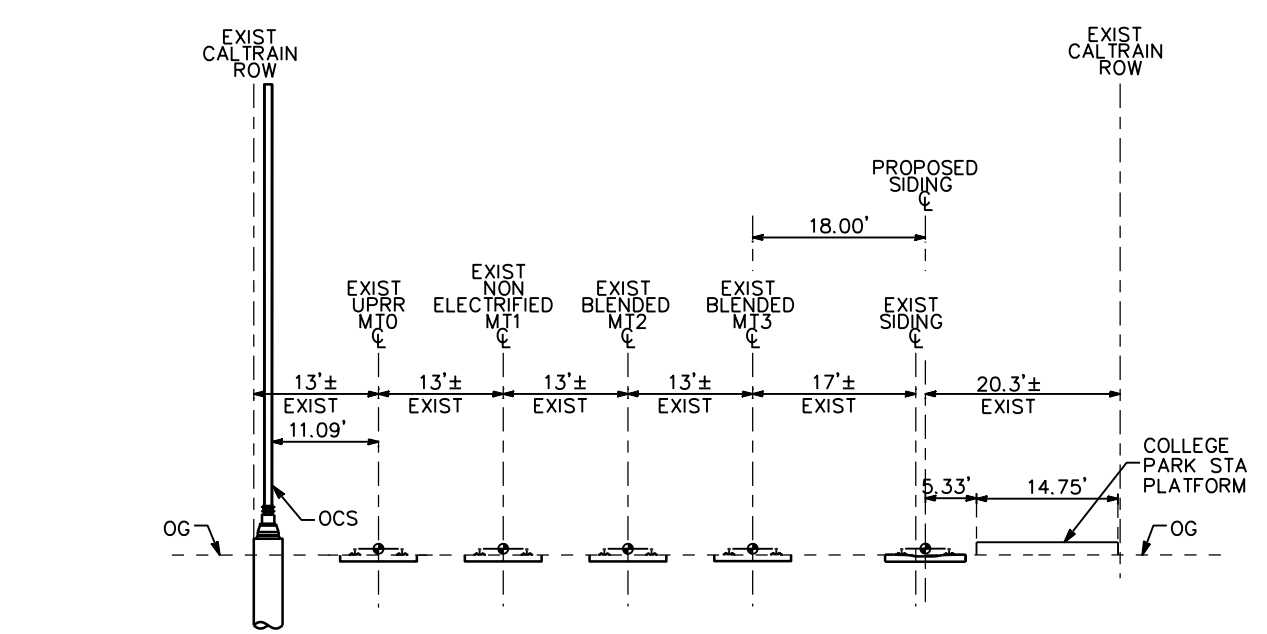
EXIST CALTRAIN ROW

EXIST CALTRAIN ROW

PROPOSED SIDING
℄

18.00'

EXIST UPRR MT0
℄

EXIST NON ELECTRIFIED MT1
℄

EXIST BLENDED MT2
℄

EXIST BLENDED MT3
℄

EXIST SIDING
℄

13'±
EXIST

13'±
EXIST

13'±
EXIST

13'±
EXIST

17'±
EXIST

20.3'±
EXIST

11.09'

COLLEGE PARK STA PLATFORM

5.33'

14.75'

OCS

OG

OG